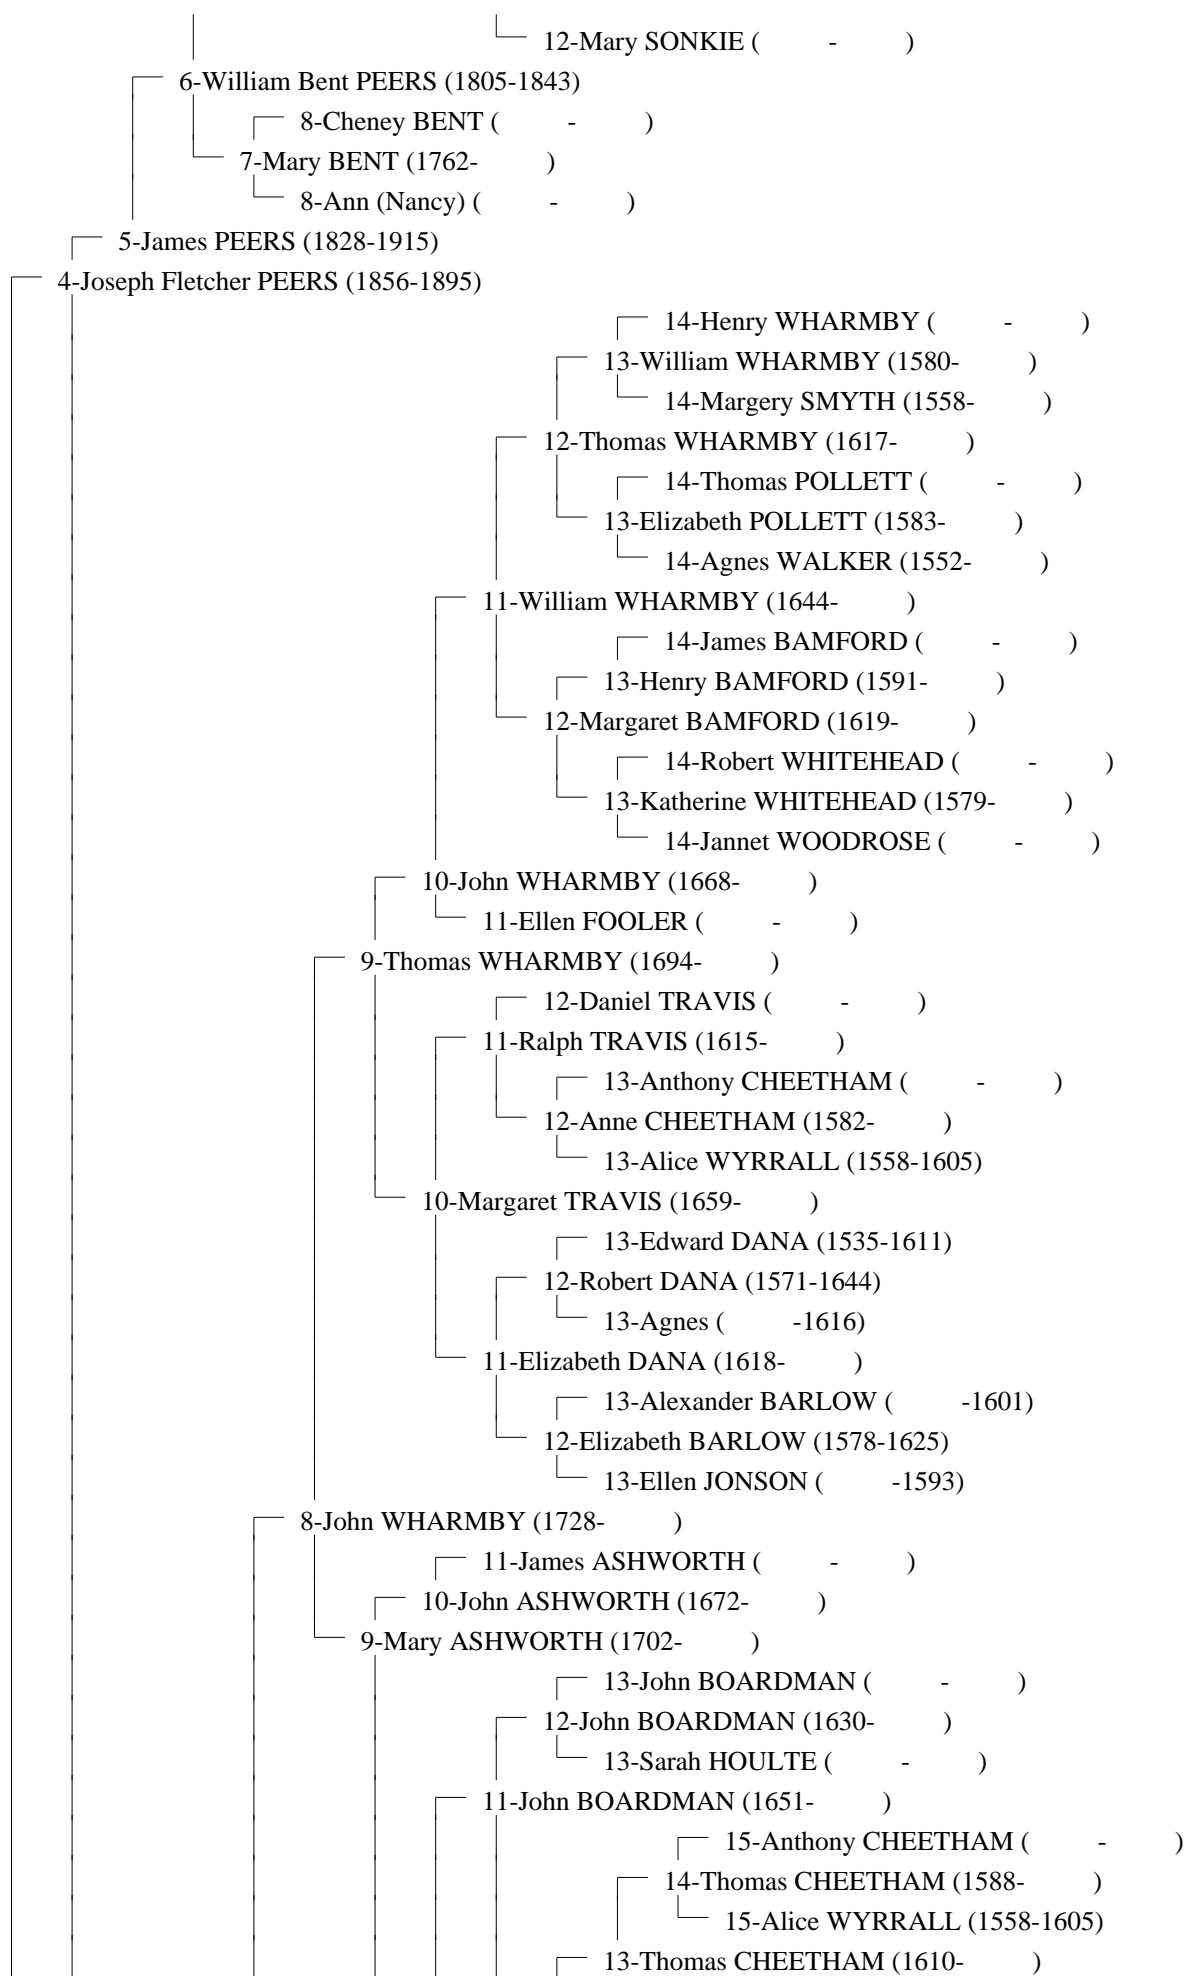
12-Mary SONKIE ( - )
6-William Bent PEERS (1805-1843)
8-Cheney BENT ( - )
7-Mary BENT (1762- )
8-Ann (Nancy) ( - )
5-James PEERS (1828-1915)
4-Joseph Fletcher PEERS (1856-1895)
14-Henry WHARMBY ( - )
13-William WHARMBY (1580- )
14-Margery SMYTH (1558- )
12-Thomas WHARMBY (1617- )
14-Thomas POLLETT ( - )
13-Elizabeth POLLETT (1583- )
14-Agnes WALKER (1552- )
11-William WHARMBY (1644- )
14-James BAMFORD ( - )
13-Henry BAMFORD (1591- )
12-Margaret BAMFORD (1619- )
14-Robert WHITEHEAD ( - )
13-Katherine WHITEHEAD (1579- )
14-Jannet WOODROSE ( - )
10-John WHARMBY (1668- )
11-Ellen FOOLER ( - )
9-Thomas WHARMBY (1694- )
12-Daniel TRAVIS ( - )
11-Ralph TRAVIS (1615- )
13-Anthony CHEETHAM ( - )
12-Anne CHEETHAM (1582- )
13-Alice WYRRALL (1558-1605)
10-Margaret TRAVIS (1659- )
13-Edward DANA (1535-1611)
12-Robert DANA (1571-1644)
13-Agnes ( -1616)
11-Elizabeth DANA (1618- )
13-Alexander BARLOW ( -1601)
12-Elizabeth BARLOW (1578-1625)
13-Ellen JONSON ( -1593)
8-John WHARMBY (1728- )
11-James ASHWORTH ( - )
10-John ASHWORTH (1672- )
9-Mary ASHWORTH (1702- )
13-John BOARDMAN ( - )
12-John BOARDMAN (1630- )
13-Sarah HOULTE ( - )
11-John BOARDMAN (1651- )
15-Anthony CHEETHAM ( - )
14-Thomas CHEETHAM (1588- )
15-Alice WYRRALL (1558-1605)
13-Thomas CHEETHAM (1610- )